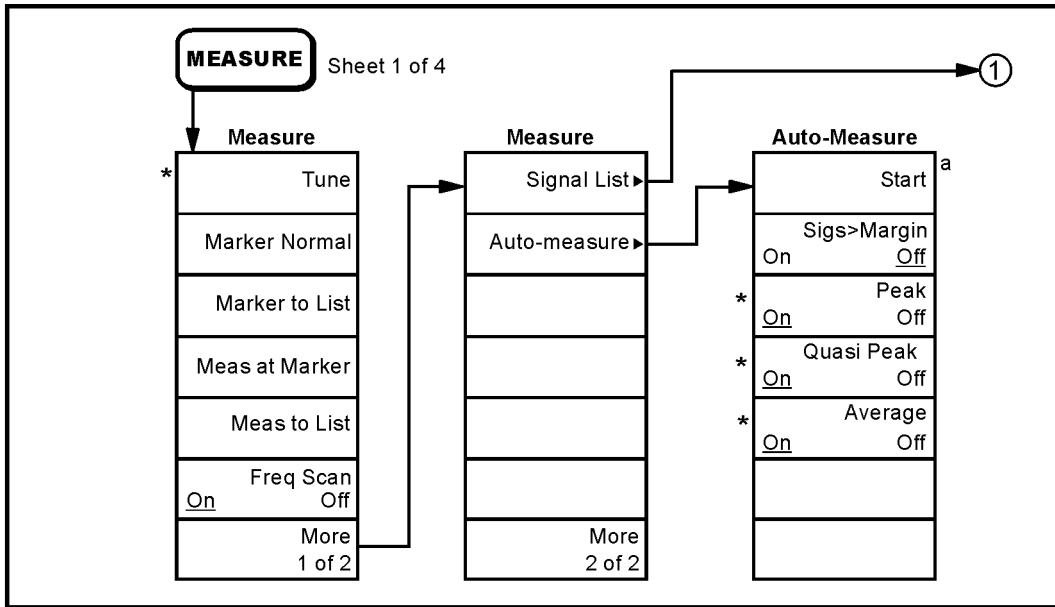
MEASURE Sheet 1 of 4

Measure

* Tune

Marker Normal

Marker to List

Meas at Marker

Meas to List

Freq Scan
On Off

More
1 of 2

Measure

Signal List ▸

Auto-measure ▸

More
2 of 2

①

Auto-Measure

Start a

Sigs>Margin
On Off

* Peak
On Off

* Quasi Peak
On Off

* Average
On Off